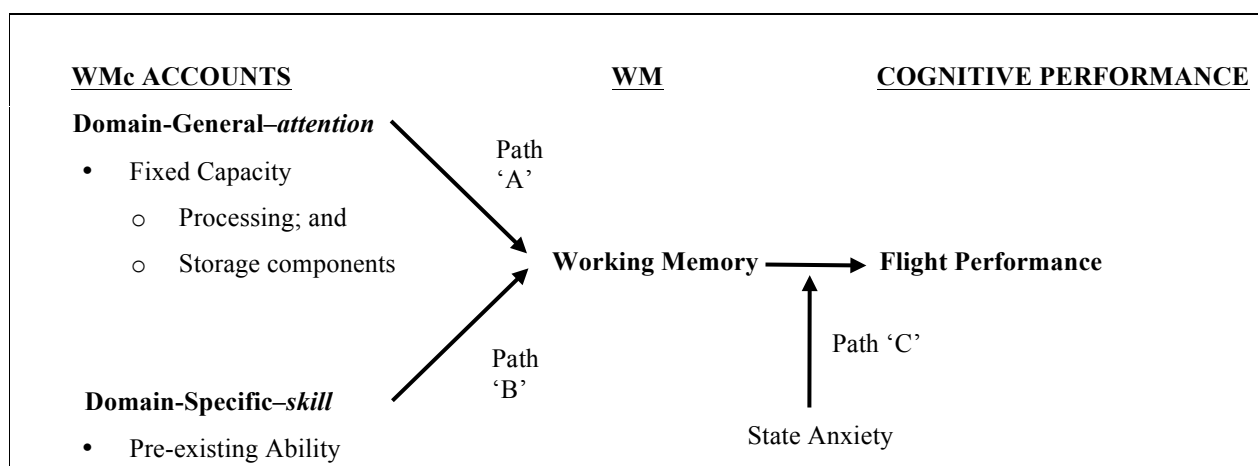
WMc ACCOUNTS

WM

COGNITIVE PERFORMANCE

Domain-General–*attention*

• Fixed Capacity

o Processing; and

o Storage components

Path 'A'

Working Memory

Flight Performance

Path 'B'

Path 'C'

Domain-Specific–*skill*

• Pre-existing Ability

State Anxiety